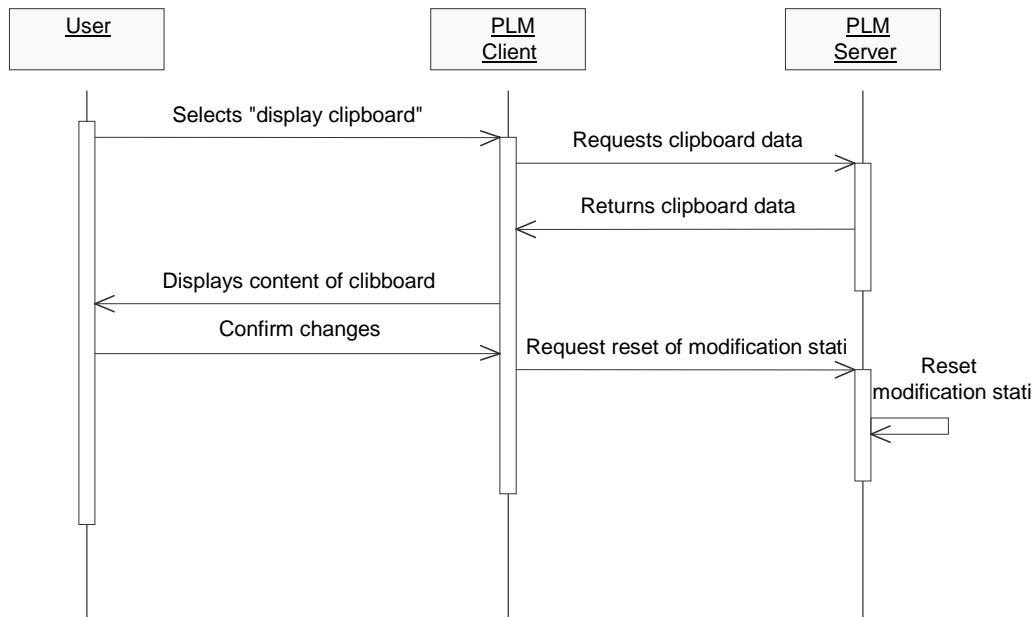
User

PLM
Client

PLM
Server

Selects "display clipboard"

Requests clipboard data

Returns clipboard data

Displays content of clibboard

Confirm changes

Request reset of modification stati

Reset
modification stati